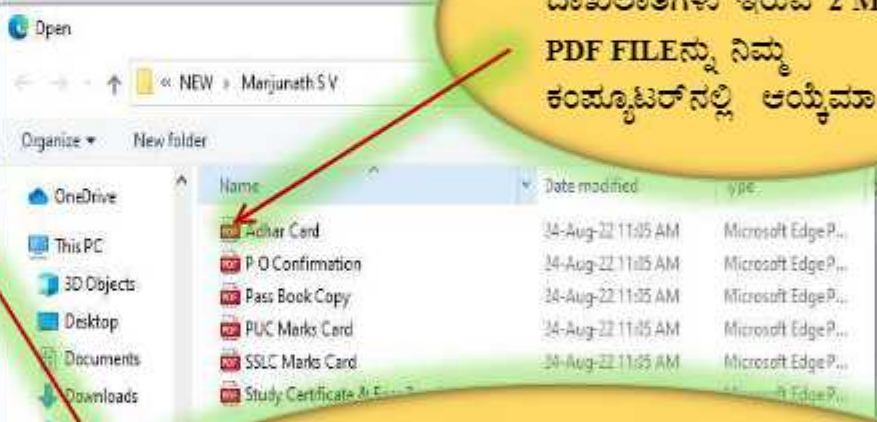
Open

« NEW › Manjunath S V

Organize ▾ New folder

OneDrive

This PC

3D Objects

Desktop

Documents

Downloads

Name

Date modified

Type

| Name | Date modified | Type |
|---|---|---|
| Adhar Card | 24-Aug-22 11:05 AM | Microsoft Edge P... |
| P O Confirmation | 24-Aug-22 11:05 AM | Microsoft Edge P... |
| Pass Book Copy | 24-Aug-22 11:05 AM | Microsoft Edge P... |
| PUC Marks Card | 24-Aug-22 11:05 AM | Microsoft Edge P... |
| SSLC Marks Card | 24-Aug-22 11:05 AM | Microsoft Edge P... |
| Study Certificate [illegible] | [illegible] | Microsoft EdgeP... |

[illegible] ಇರುವ 2 M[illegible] PDF FILEನ್ನು ನಿಮ್ಮ ಕಂಪ್ಯೂಟರ್‌ನಲ್ಲಿ ಆಯ್ಕೆಮಾ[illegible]